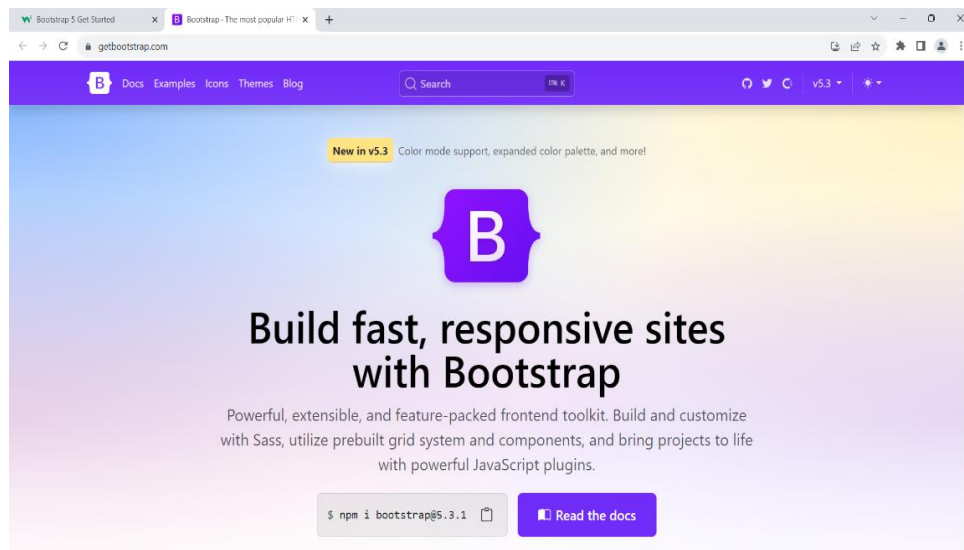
W Bootstrap 5 Get Started ×
B Bootstrap - The most popular HT ×
+

getbootstrap.com

B Docs Examples Icons Themes Blog
Search ⌘K
v5.3

New in v5.3 Color mode support, expanded color palette, and more!

B

Build fast, responsive sites with Bootstrap

Powerful, extensible, and feature-packed frontend toolkit. Build and customize with Sass, utilize prebuilt grid system and components, and bring projects to life with powerful JavaScript plugins.

$ npm i bootstrap@5.3.1

Read the docs